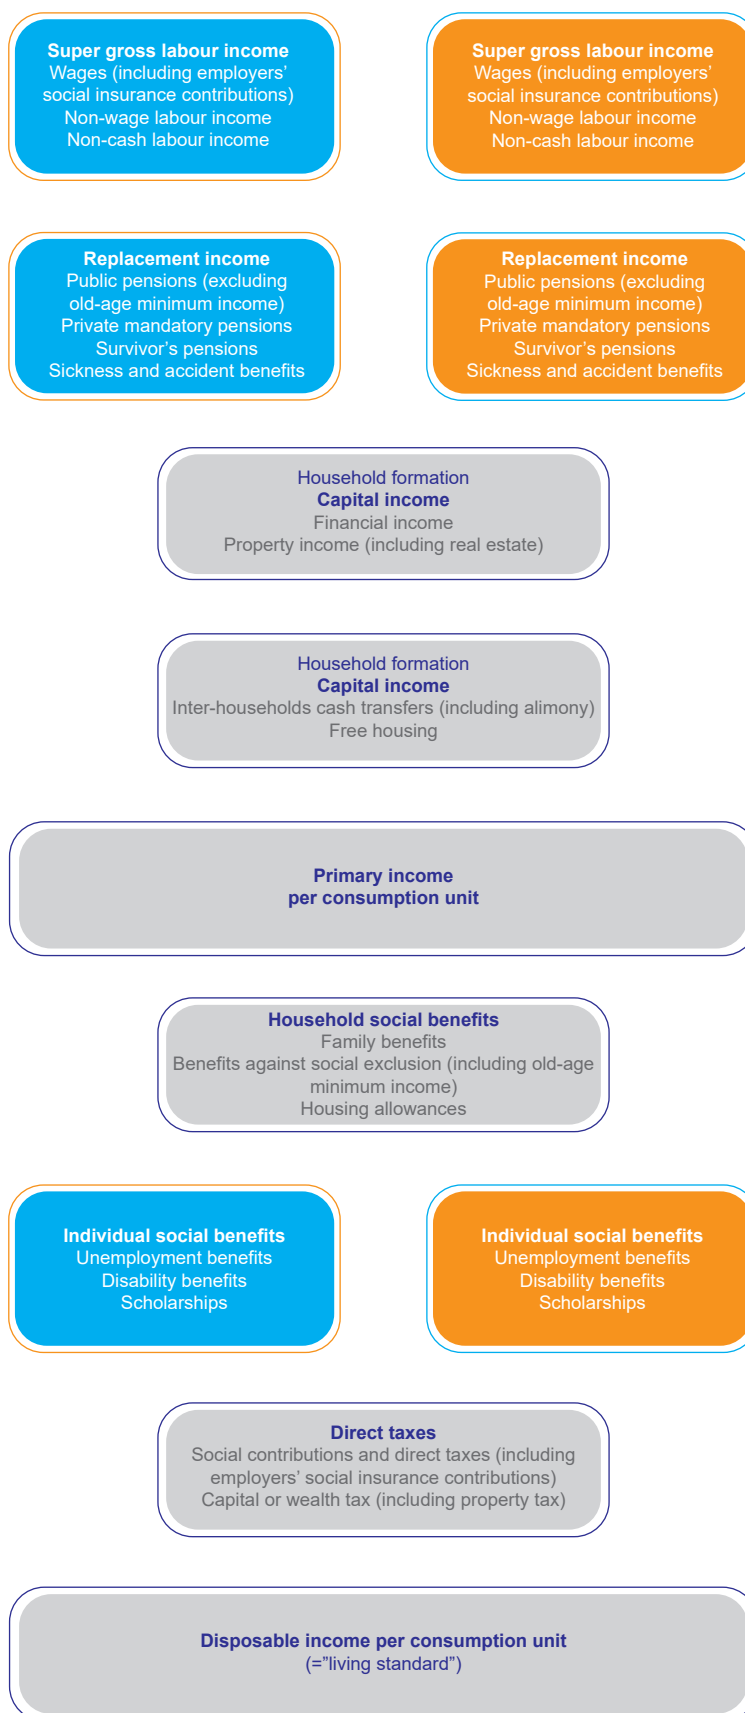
Super gross labour income
Wages (including employers' social insurance contributions)
Non-wage labour income
Non-cash labour income

Super gross labour income
Wages (including employers' social insurance contributions)
Non-wage labour income
Non-cash labour income

Replacement income
Public pensions (excluding old-age minimum income)
Private mandatory pensions
Survivor's pensions
Sickness and accident benefits

Replacement income
Public pensions (excluding old-age minimum income)
Private mandatory pensions
Survivor's pensions
Sickness and accident benefits

Household formation
Capital income
Financial income
Property income (including real estate)

Household formation
Capital income
Inter-households cash transfers (including alimony)
Free housing

Primary income
per consumption unit

Household social benefits
Family benefits
Benefits against social exclusion (including old-age minimum income)
Housing allowances

Individual social benefits
Unemployment benefits
Disability benefits
Scholarships

Individual social benefits
Unemployment benefits
Disability benefits
Scholarships

Direct taxes
Social contributions and direct taxes (including employers' social insurance contributions)
Capital or wealth tax (including property tax)

Disposable income per consumption unit
(="living standard")